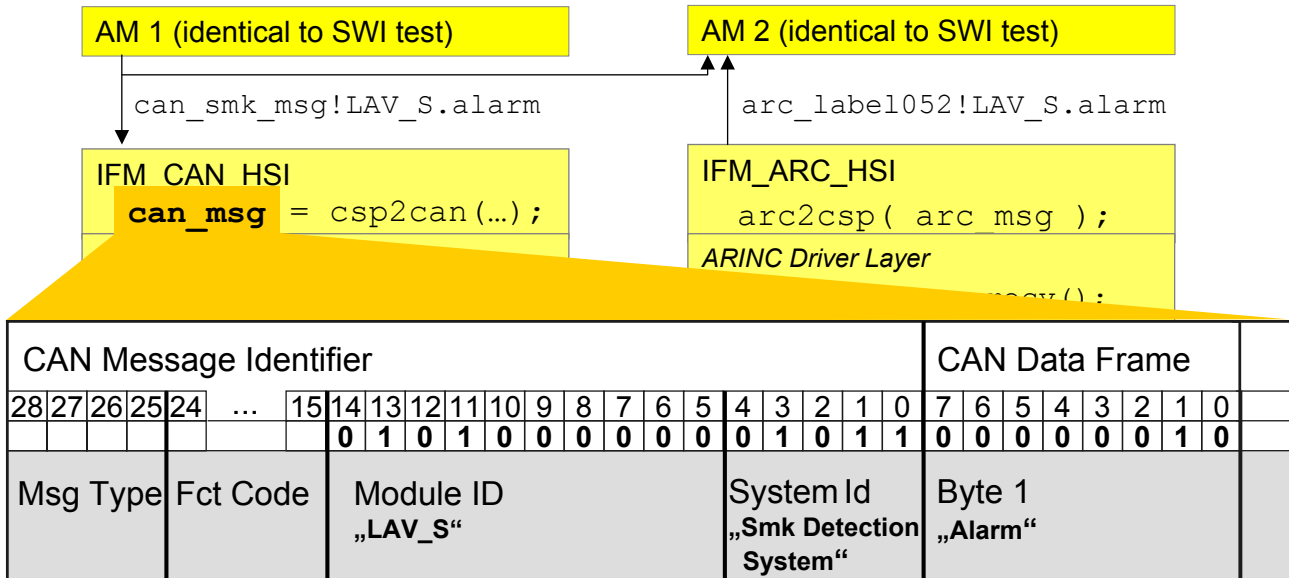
AM 1 (identical to SWI test)

AM 2 (identical to SWI test)

can_smk_msg!LAV_S.alarm

arc_label052!LAV_S.alarm

IFM_CAN_HSI

**can_msg** = csp2can(…);

IFM_ARC_HSI

arc2csp( arc_msg );

ARINC Driver Layer

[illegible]recv();

CAN Message Identifier

CAN Data Frame

| 28 | 27 | 26 | 25 | 24 | … | 15 | 14 | 13 | 12 | 11 | 10 | 9 | 8 | 7 | 6 | 5 | 4 | 3 | 2 | 1 | 0 | 7 | 6 | 5 | 4 | 3 | 2 | 1 | 0 |
|---|---|---|---|---|---|---|---|---|---|---|---|---|---|---|---|---|---|---|---|---|---|---|---|---|---|---|---|---|---|
| | | | | | | | **0** | **1** | **0** | **1** | **0** | **0** | **0** | **0** | **0** | **0** | **0** | **1** | **0** | **1** | **1** | **0** | **0** | **0** | **0** | **0** | **0** | **1** | **0** |

Msg Type

Fct Code

Module ID
**„LAV_S“**

System Id
**„Smk Detection System“**

Byte 1
**„Alarm“**